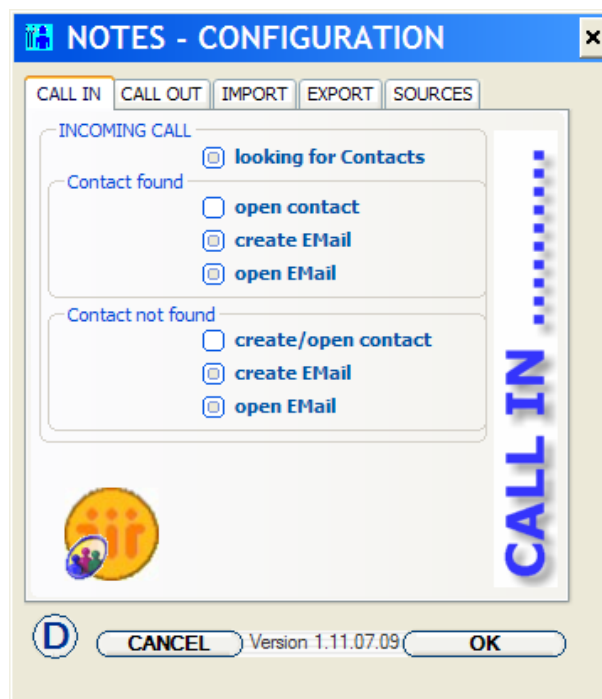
NOTES - CONFIGURATION

CALL IN | CALL OUT | IMPORT | EXPORT | SOURCES

INCOMING CALL
looking for Contacts

Contact found
open contact
create EMail
open EMail

Contact not found
create/open contact
create EMail
open EMail

CALL IN .........

D
CANCEL
Version 1.11.07.09
OK